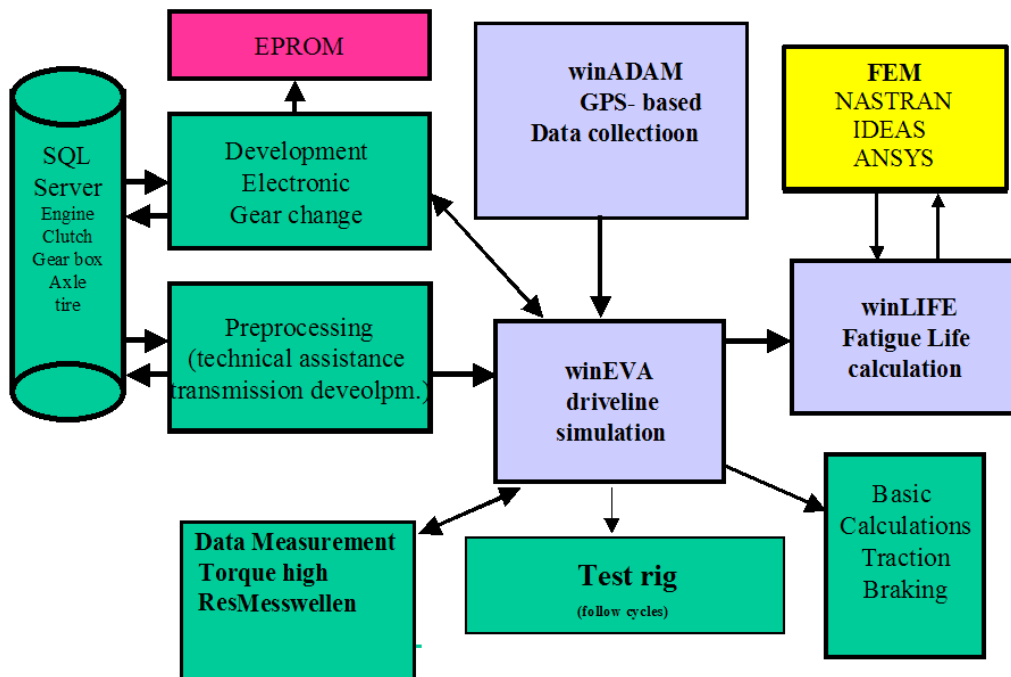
EPROM

SQL Server
Engine
Clutch
Gear box
Axle
tire

Development
Electronic
Gear change

Preprocessing
(technical assistance
transmission deveolpm.)

winADAM
GPS- based
Data collectioon

FEM
NASTRAN
IDEAS
ANSYS

winLIFE
Fatigue Life
calculation

winEVA
driveline
simulation

Data Measurement
Torque high
ResMesswellen

Test rig
(follow cycles)

Basic
Calculations
Traction
Braking